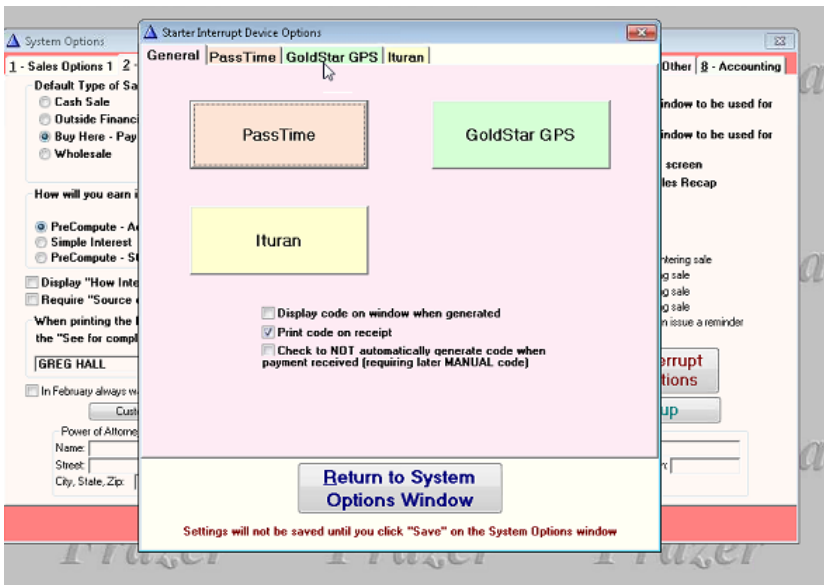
System Options

1 - Sales Options 1 2

Default Type of Sa
Cash Sale
Outside Financ
Buy Here - Pay
Wholesale

How will you earn i

PreCompute - A
Simple Interest
PreCompute - S

Display "How Inte
Require "Source

When printing the
the "See for compl

GREG HALL

In February always w

Cust

Power of Attorne
Name:
Street:
City, State, Zip:

Other 8 - Accounting

indow to be used for

indow to be used for

screen
les Recap

ntering sale
g sale
g sale
g sale
n issue a reminder

errupt
tions

up

r:

Starter Interrupt Device Options

General PassTime GoldStar GPS Ituran

PassTime

GoldStar GPS

Ituran

Display code on window when generated
Print code on receipt
Check to NOT automatically generate code when payment received (requiring later MANUAL code)

Return to System Options Window

Settings will not be saved until you click "Save" on the System Options window

Frazer Frazer Frazer